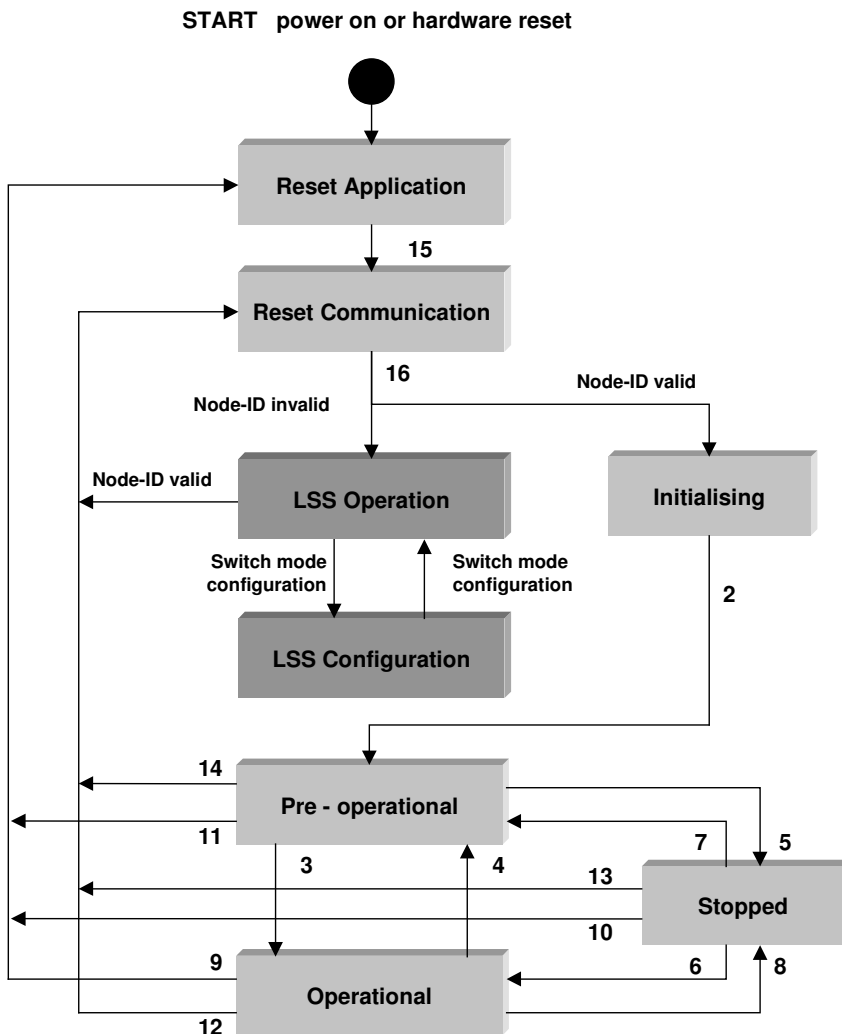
START power on or hardware reset

Reset Application

15

Reset Communication

16

Node-ID valid

Node-ID invalid

Node-ID valid

LSS Operation

Initialising

Switch mode configuration

Switch mode configuration

2

LSS Configuration

14

Pre - operational

11

7

5

3

4

13

Stopped

10

9

6

8

Operational

12